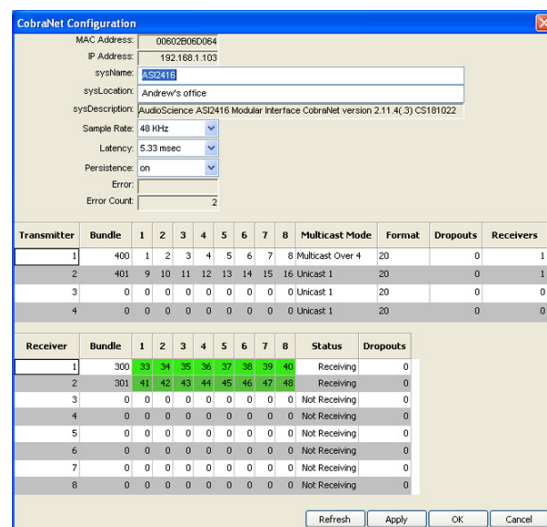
CobraNet Configuration

MAC Address: 00602B06D064
IP Address: 192.168.1.103
sysName: ASI2416
sysLocation: Andrew's office
sysDescription: AudioScience ASI2416 Modular Interface CobraNet version 2.11.4(.3) CS181022
Sample Rate: 48 KHz
Latency: 5.33 msec
Persistence: on
Error:
Error Count: 2

| Transmitter | Bundle | 1 | 2 | 3 | 4 | 5 | 6 | 7 | 8 | Multicast Mode | Format | Dropouts | Receivers |
|---|---|---|---|---|---|---|---|---|---|---|---|---|---|
| 1 | 400 | 1 | 2 | 3 | 4 | 5 | 6 | 7 | 8 | Multicast Over 4 | 20 | 0 | 1 |
| 2 | 401 | 9 | 10 | 11 | 12 | 13 | 14 | 15 | 16 | Unicast 1 | 20 | 0 | 1 |
| 3 | 0 | 0 | 0 | 0 | 0 | 0 | 0 | 0 | 0 | Unicast 1 | 20 | 0 | 0 |
| 4 | 0 | 0 | 0 | 0 | 0 | 0 | 0 | 0 | 0 | Unicast 1 | 20 | 0 | 0 |

| Receiver | Bundle | 1 | 2 | 3 | 4 | 5 | 6 | 7 | 8 | Status | Dropouts |
|---|---|---|---|---|---|---|---|---|---|---|---|
| 1 | 300 | 33 | 34 | 35 | 36 | 37 | 38 | 39 | 40 | Receiving | 0 |
| 2 | 301 | 41 | 42 | 43 | 44 | 45 | 46 | 47 | 48 | Receiving | 0 |
| 3 | 0 | 0 | 0 | 0 | 0 | 0 | 0 | 0 | 0 | Not Receiving | 0 |
| 4 | 0 | 0 | 0 | 0 | 0 | 0 | 0 | 0 | 0 | Not Receiving | 0 |
| 5 | 0 | 0 | 0 | 0 | 0 | 0 | 0 | 0 | 0 | Not Receiving | 0 |
| 6 | 0 | 0 | 0 | 0 | 0 | 0 | 0 | 0 | 0 | Not Receiving | 0 |
| 7 | 0 | 0 | 0 | 0 | 0 | 0 | 0 | 0 | 0 | Not Receiving | 0 |
| 8 | 0 | 0 | 0 | 0 | 0 | 0 | 0 | 0 | 0 | Not Receiving | 0 |

Refresh Apply OK Cancel